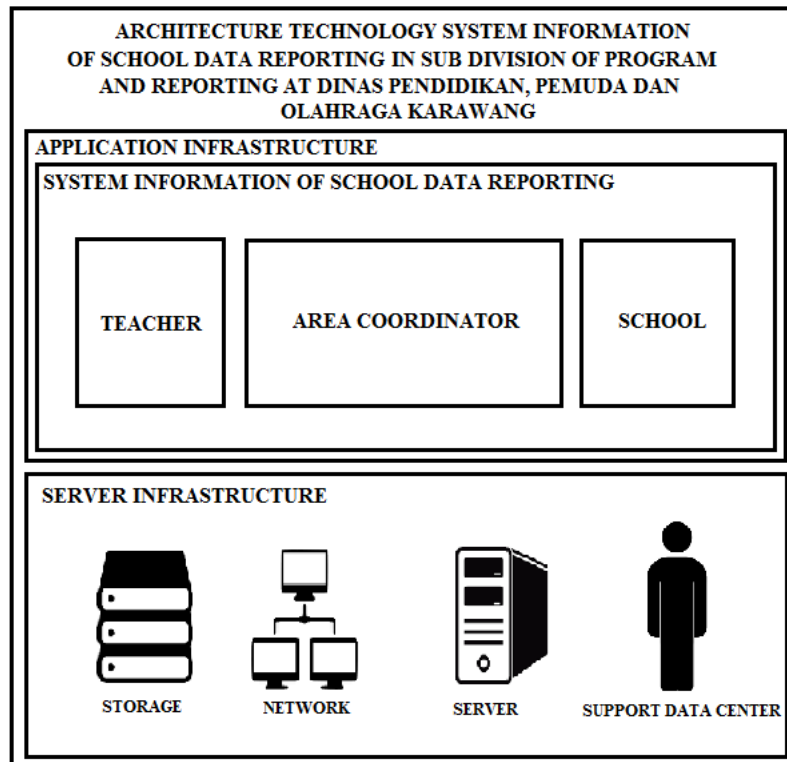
ARCHITECTURE TECHNOLOGY SYSTEM INFORMATION OF SCHOOL DATA REPORTING IN SUB DIVISION OF PROGRAM AND REPORTING AT DINAS PENDIDIKAN, PEMUDA DAN OLAHRAGA KARAWANG

APPLICATION INFRASTRUCTURE

SYSTEM INFORMATION OF SCHOOL DATA REPORTING

TEACHER

AREA COORDINATOR

SCHOOL

SERVER INFRASTRUCTURE

STORAGE

NETWORK

SERVER

SUPPORT DATA CENTER